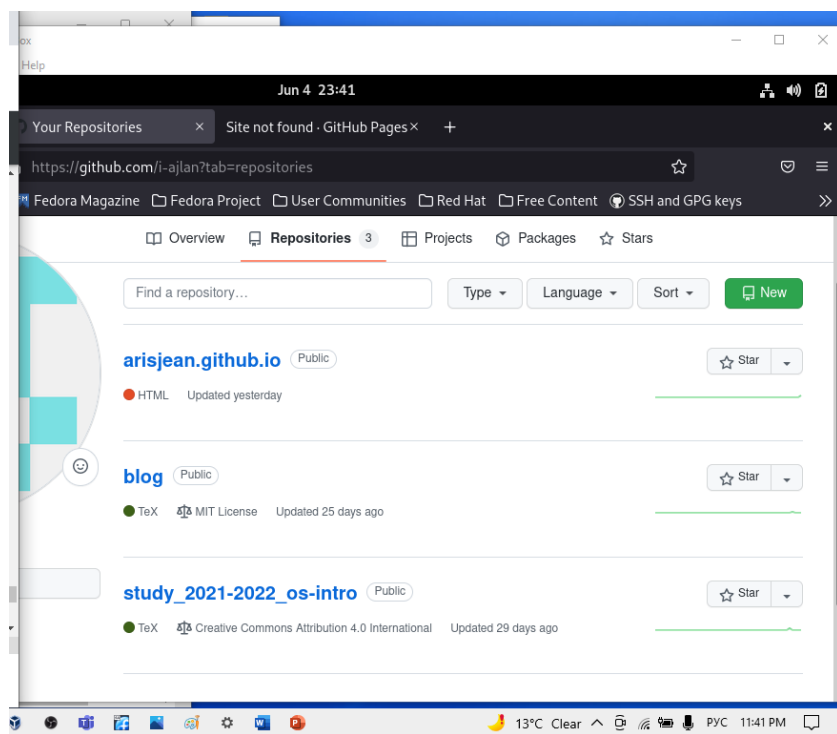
ox

Help

Jun 4 23:41

Your Repositories ×

Site not found · GitHub Pages ×

+

https://github.com/i-ajlan?tab=repositories

Fedora Magazine
Fedora Project
User Communities
Red Hat
Free Content
SSH and GPG keys

Overview
Repositories 3
Projects
Packages
Stars

Find a repository…

Type
Language
Sort
New

arisjean.github.io Public
Star
HTML Updated yesterday

blog Public
Star
TeX MIT License Updated 25 days ago

study_2021-2022_os-intro Public
Star
TeX Creative Commons Attribution 4.0 International Updated 29 days ago

13°C Clear
РУС 11:41 PM